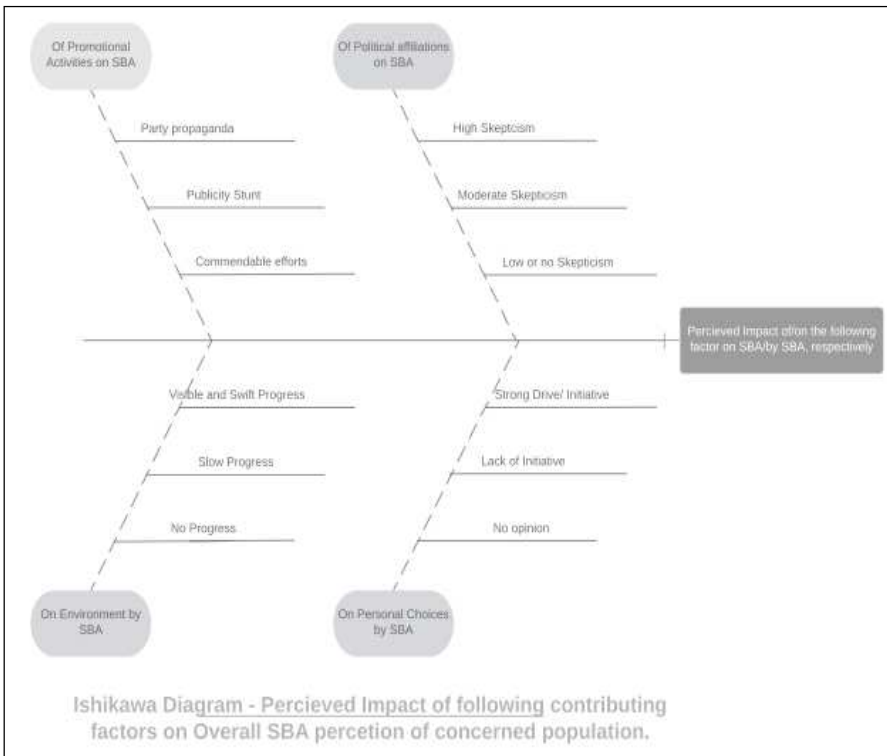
Of Promotional Activities on SBA

Party propaganda

Publicity Stunt

Commendable efforts

Of Political affiliations on SBA

High Skepticism

Moderate Skepticism

Low or no Skepticism

Percieved Impact of/on the following factor on SBA/by SBA, respectively

Visible and Swift Progress

Slow Progress

No Progress

On Environment by SBA

Strong Drive/ Initiative

Lack of Initiative

No opinion

On Personal Choices by SBA

Ishikawa Diagram - Percieved Impact of following contributing factors on Overall SBA percetion of concerned population.